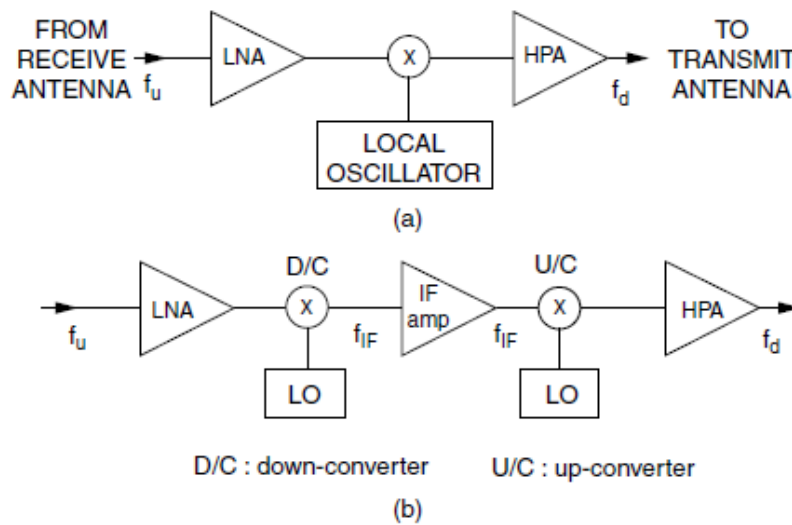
FROM RECEIVE ANTENNA $f_u$

LNA

X

HPA

$f_d$

TO TRANSMIT ANTENNA

LOCAL OSCILLATOR

(a)

$f_u$

LNA

D/C

X

$f_{IF}$

LO

IF amp

$f_{IF}$

U/C

X

LO

HPA

$f_d$

D/C : down-converter U/C : up-converter

(b)